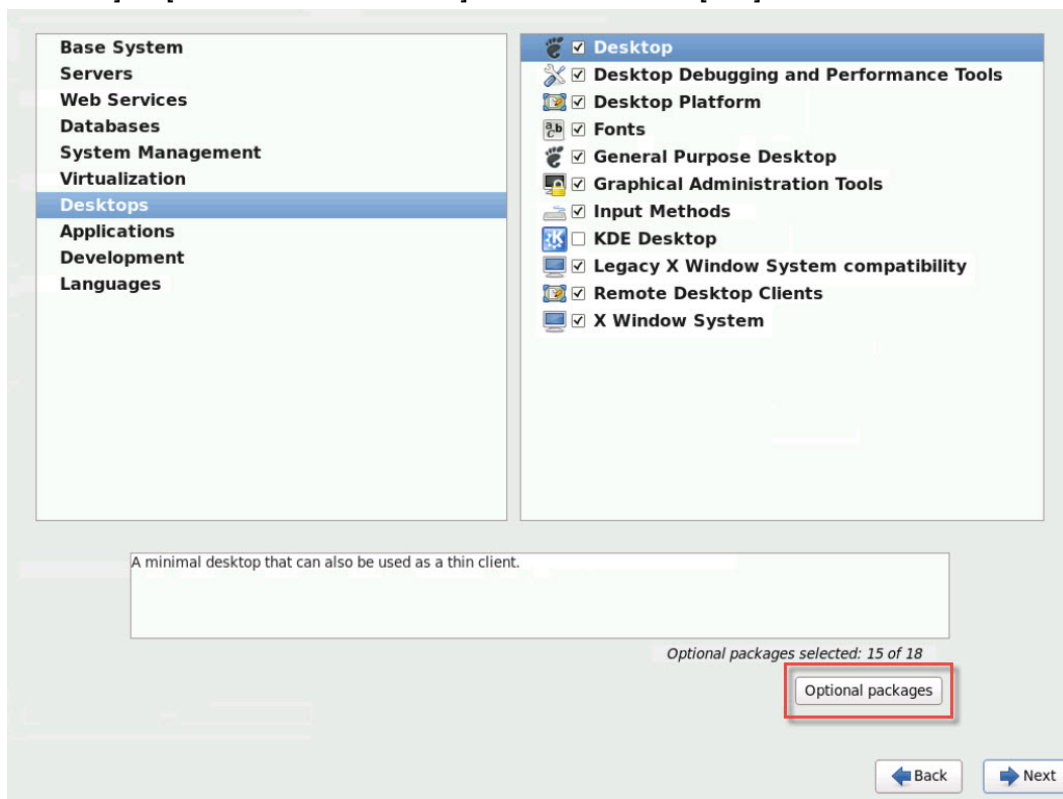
Base System
Servers
Web Services
Databases
System Management
Virtualization
Desktops
Applications
Development
Languages

☑ Desktop
☑ Desktop Debugging and Performance Tools
☑ Desktop Platform
☑ Fonts
☑ General Purpose Desktop
☑ Graphical Administration Tools
☑ Input Methods
☐ KDE Desktop
☑ Legacy X Window System compatibility
☑ Remote Desktop Clients
☑ X Window System

A minimal desktop that can also be used as a thin client.

Optional packages selected: 15 of 18

Optional packages

Back
Next